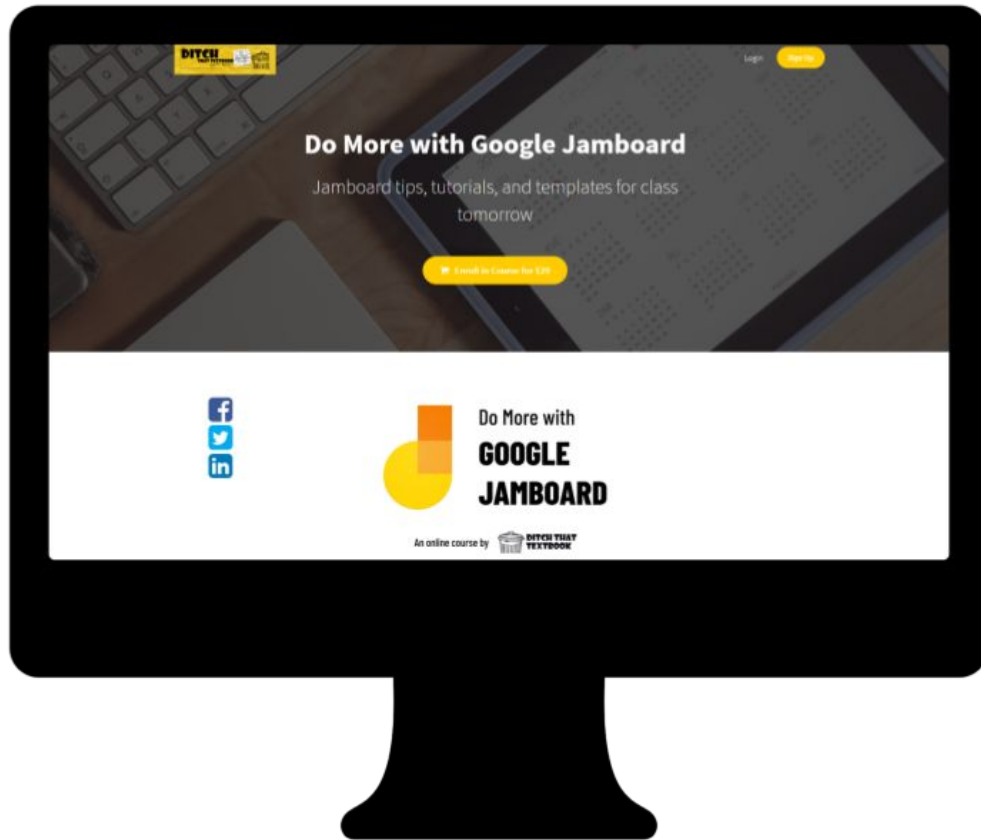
DITCH THAT TEXTBOOK

Login

Sign Up

Do More with Google Jamboard

Jamboard tips, tutorials, and templates for class tomorrow

Enroll in Course for $29

Do More with

GOOGLE JAMBOARD

An online course by DITCH THAT TEXTBOOK